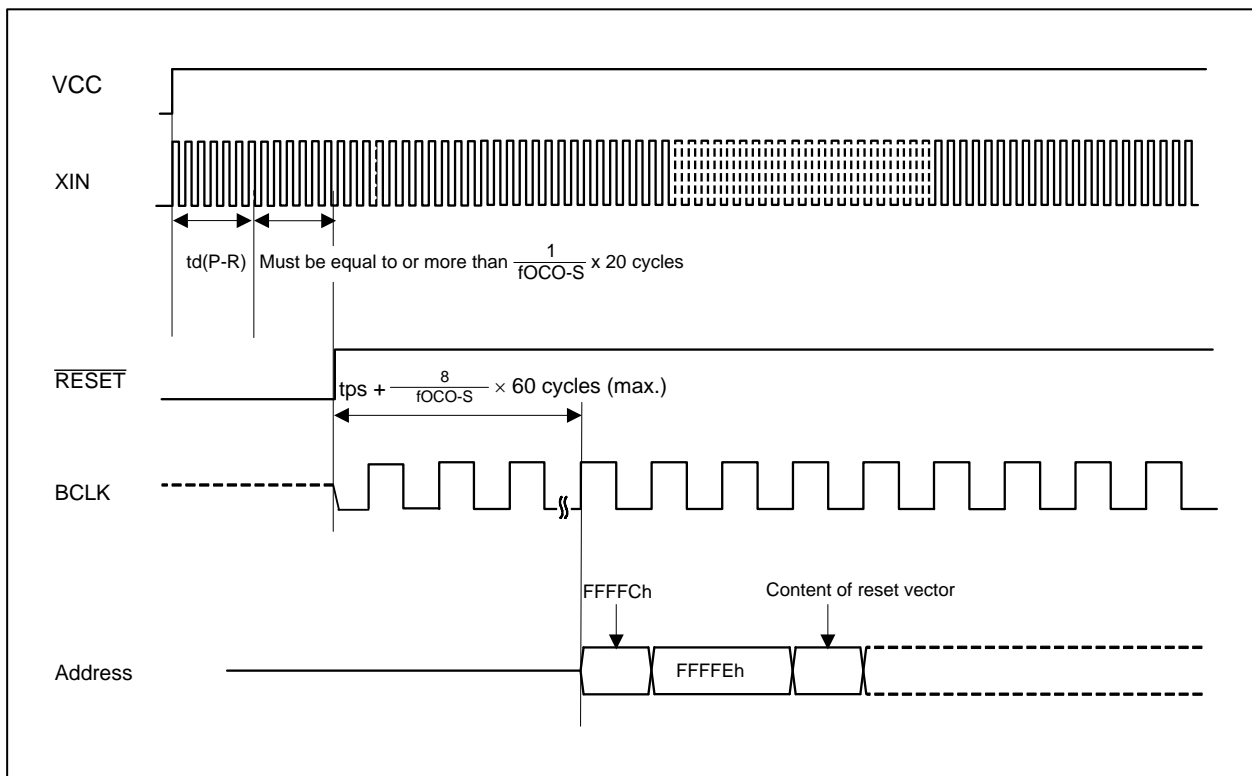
VCC

XIN

td(P-R) Must be equal to or more than $\frac{1}{fOCO\text{-}S}$ x 20 cycles

$\overline{RESET}$

tps + $\frac{8}{fOCO\text{-}S}$ × 60 cycles (max.)

BCLK

FFFFCh

Content of reset vector

Address

FFFFEh